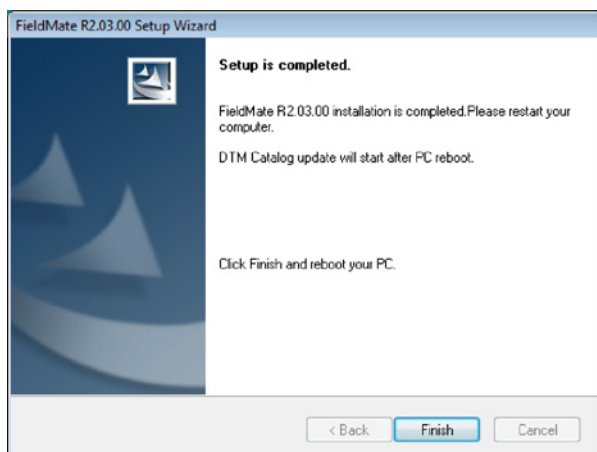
FieldMate R2.03.00 Setup Wizard

Setup is completed.

FieldMate R2.03.00 installation is completed.Please restart your computer.

DTM Catalog update will start after PC reboot.

Click Finish and reboot your PC.

< Back
Finish
Cancel